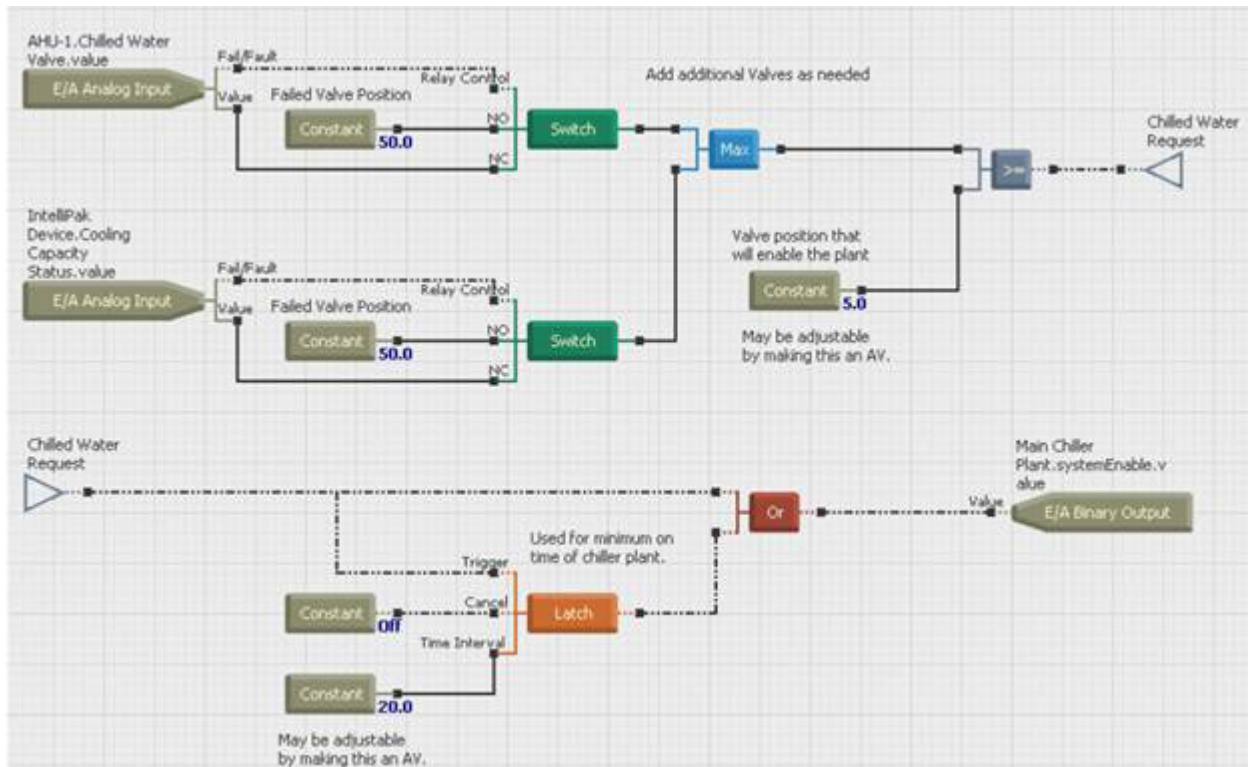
AHU-1.Chilled Water Valve.value

E/A Analog Input

Fail/Fault

Value

Relay Control

Failed Valve Position

Constant

50.0

NO

NC

Switch

Add additional Valves as needed

Max

>=

Chilled Water Request

IntelliPak Device.Cooling Capacity Status.value

E/A Analog Input

Fail/Fault

Value

Relay Control

Failed Valve Position

Constant

50.0

NO

NC

Switch

Valve position that will enable the plant

Constant

5.0

May be adjustable by making this an AV.

Chilled Water Request

Main Chiller Plant.systemEnable.value

Or

Value

E/A Binary Output

Used for minimum on time of chiller plant.

Trigger

Cancel

Time Interval

Constant

Off

Latch

Constant

20.0

May be adjustable by making this an AV.